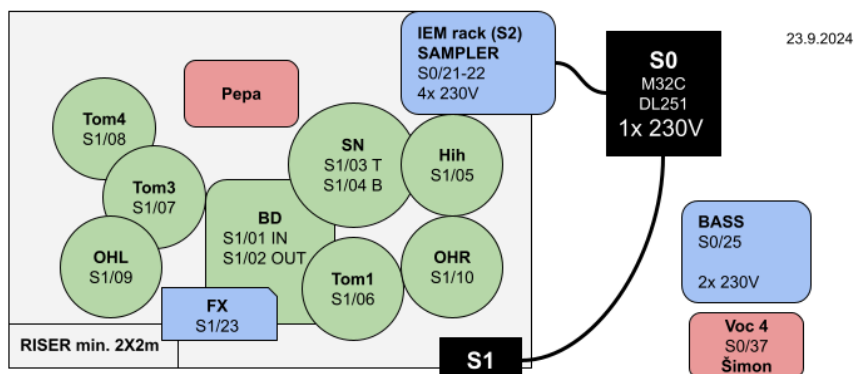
IEM rack (S2)
SAMPLER
S0/21-22
4x 230V

S0
M32C
DL251
1x 230V

23.9.2024

Pepa

Tom4
S1/08

Tom3
S1/07

SN
S1/03 T
S1/04 B

Hih
S1/05

BD
S1/01 IN
S1/02 OUT

OHL
S1/09

Tom1
S1/06

OHR
S1/10

FX
S1/23

BASS
S0/25

2x 230V

Voc 4
S0/37
Šimon

RISER min. 2X2m

S1